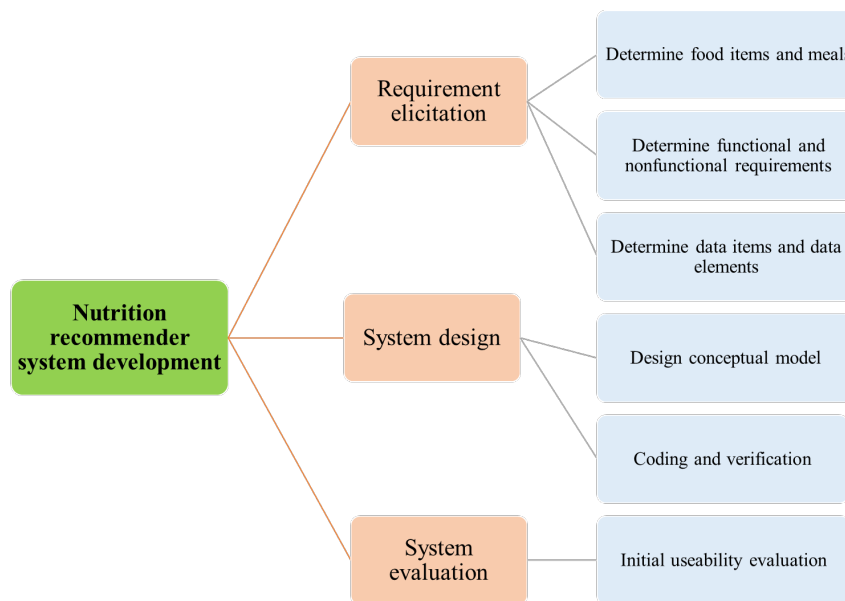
Nutrition recommender system development

Requirement elicitation

Determine food items and meal

Determine functional and nonfunctional requirements

Determine data items and data elements

System design

Design conceptual model

Coding and verification

System evaluation

Initial useability evaluation